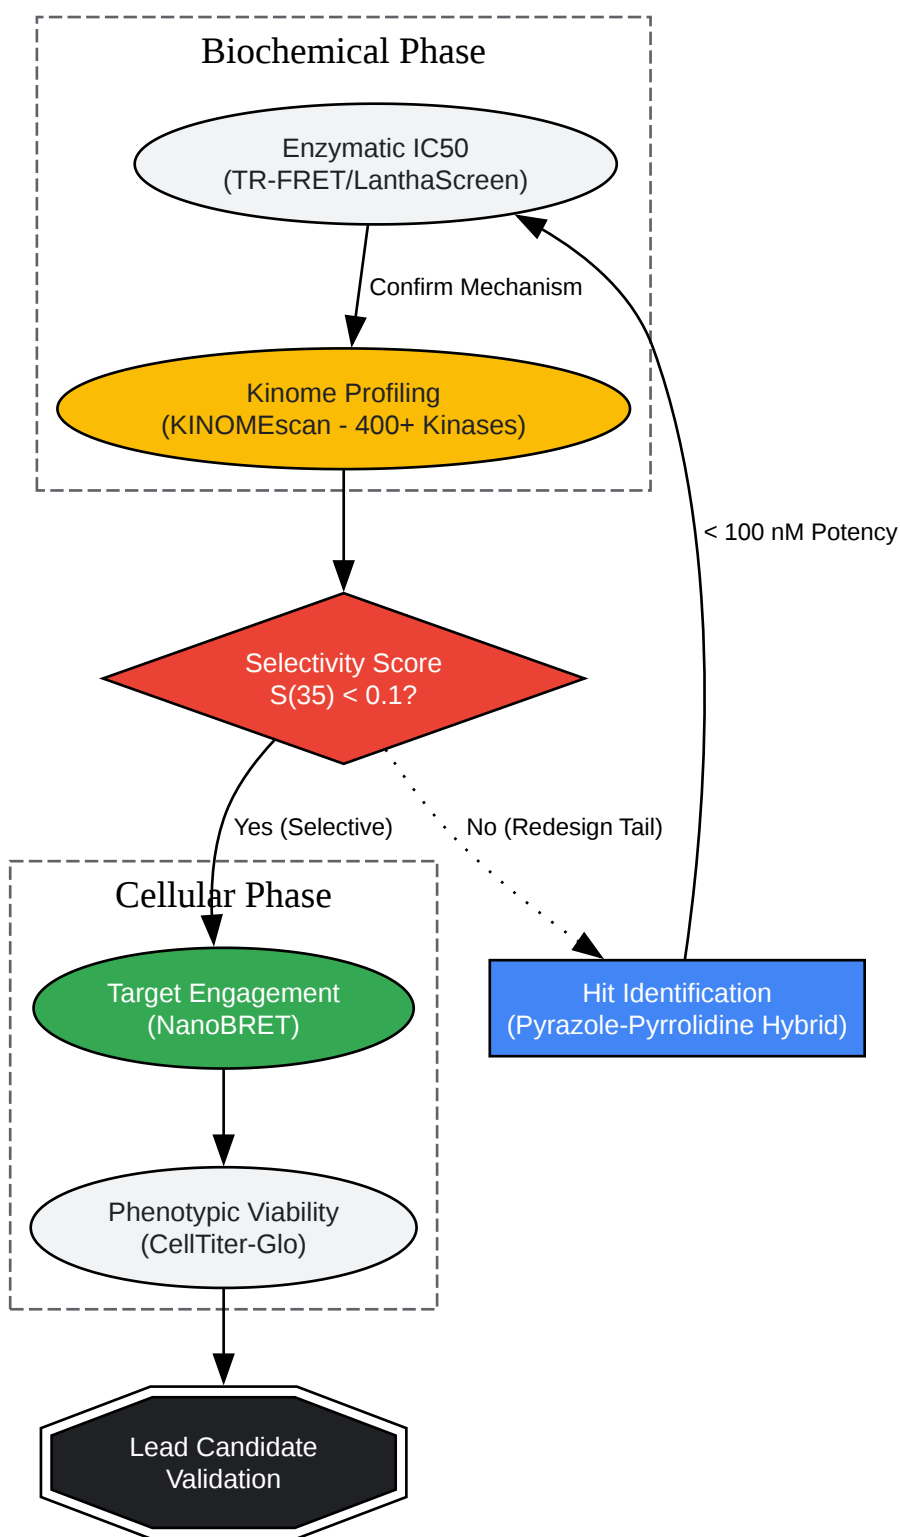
Biochemical Phase

Enzymatic IC50
(TR-FRET/LanthaScreen)

Confirm Mechanism

Kinome Profiling
(KINOMEscan - 400+ Kinases)

< 100 nM Potency

Selectivity Score
S(35) < 0.1?

Yes (Selective)

No (Redesign Tail)

Cellular Phase

Target Engagement
(NanoBRET)

Hit Identification
(Pyrazole-Pyrrolidine Hybrid)

Phenotypic Viability
(CellTiter-Glo)

Lead Candidate
Validation